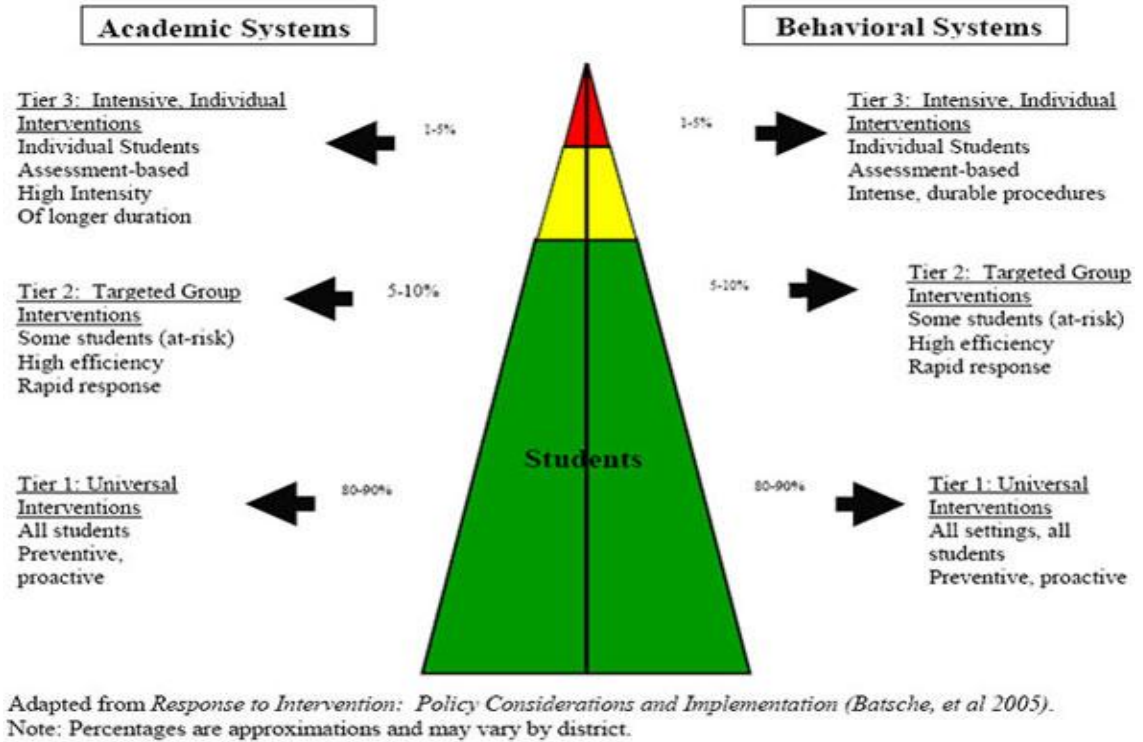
Academic Systems

Behavioral Systems

Tier 3: Intensive, Individual Interventions
Individual Students
Assessment-based
High Intensity
Of longer duration

1-5%

1-5%

Tier 3: Intensive, Individual Interventions
Individual Students
Assessment-based
Intense, durable procedures

Tier 2: Targeted Group Interventions
Some students (at-risk)
High efficiency
Rapid response

5-10%

5-10%

Tier 2: Targeted Group Interventions
Some students (at-risk)
High efficiency
Rapid response

Students

Tier 1: Universal Interventions
All students
Preventive, proactive

80-90%

80-90%

Tier 1: Universal Interventions
All settings, all students
Preventive, proactive

Adapted from *Response to Intervention: Policy Considerations and Implementation (Batsche, et al 2005).*
Note: Percentages are approximations and may vary by district.